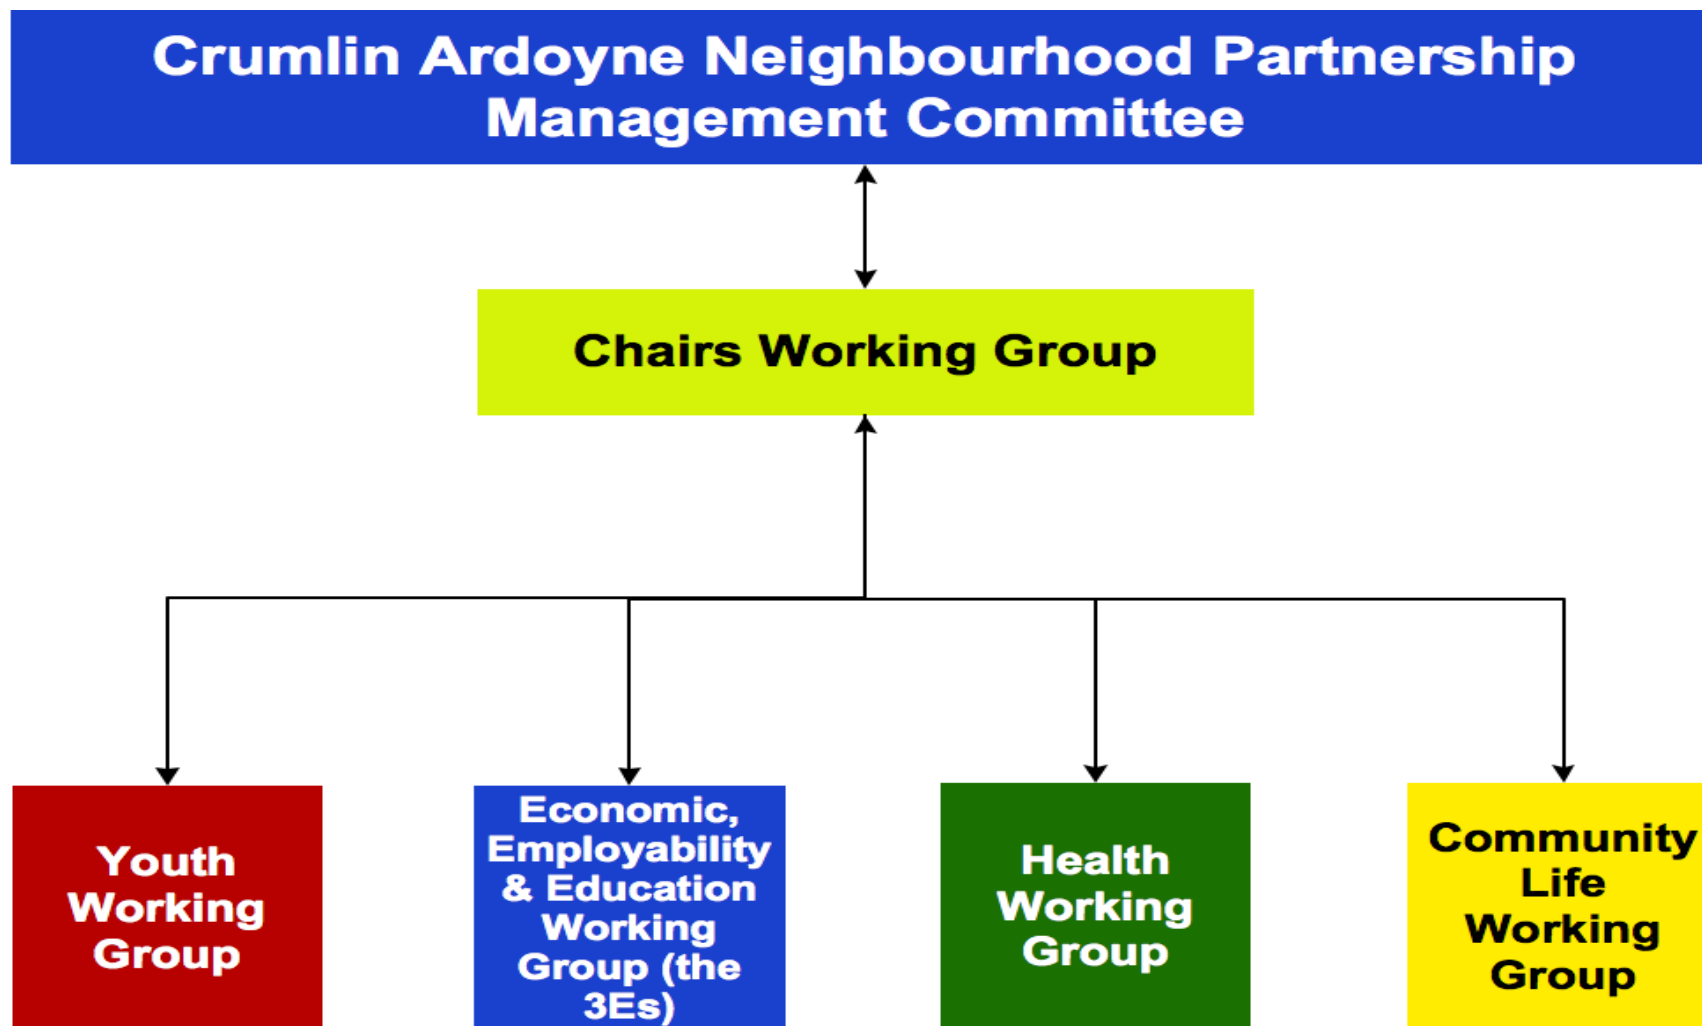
Crumlin Ardoyne Neighbourhood Partnership Management Committee

Chairs Working Group

Youth Working Group

Economic, Employability & Education Working Group (the 3Es)

Health Working Group

Community Life Working Group